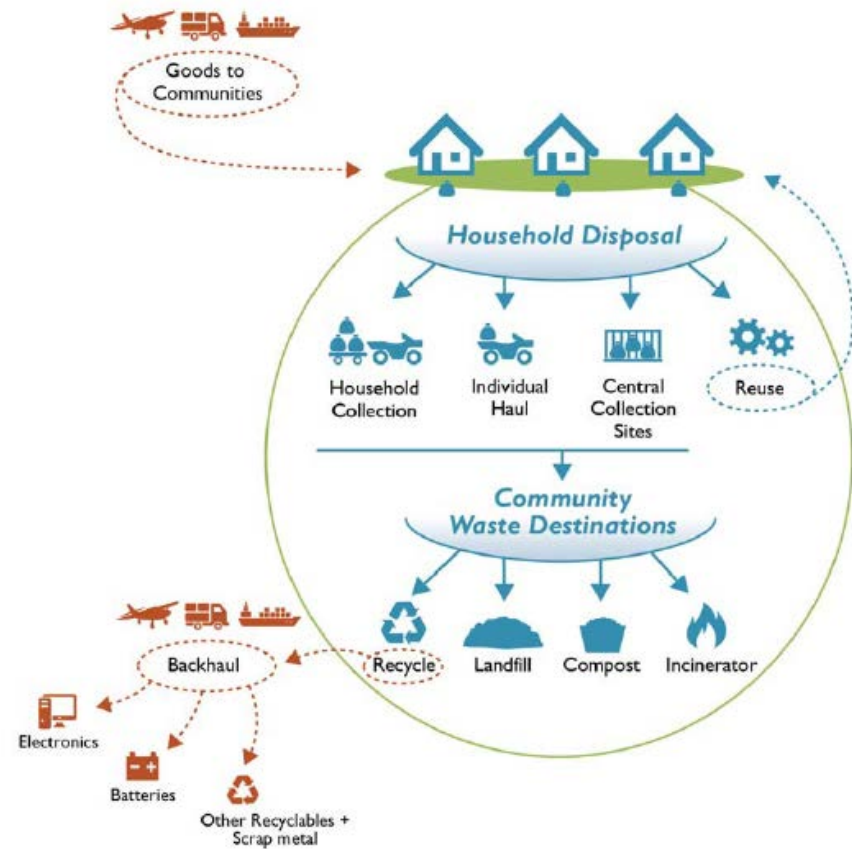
Goods to Communities

Household Disposal

Household Collection

Individual Haul

Central Collection Sites

Reuse

Community Waste Destinations

Backhaul

Recycle

Landfill

Compost

Incinerator

Electronics

Batteries

Other Recyclables + Scrap metal